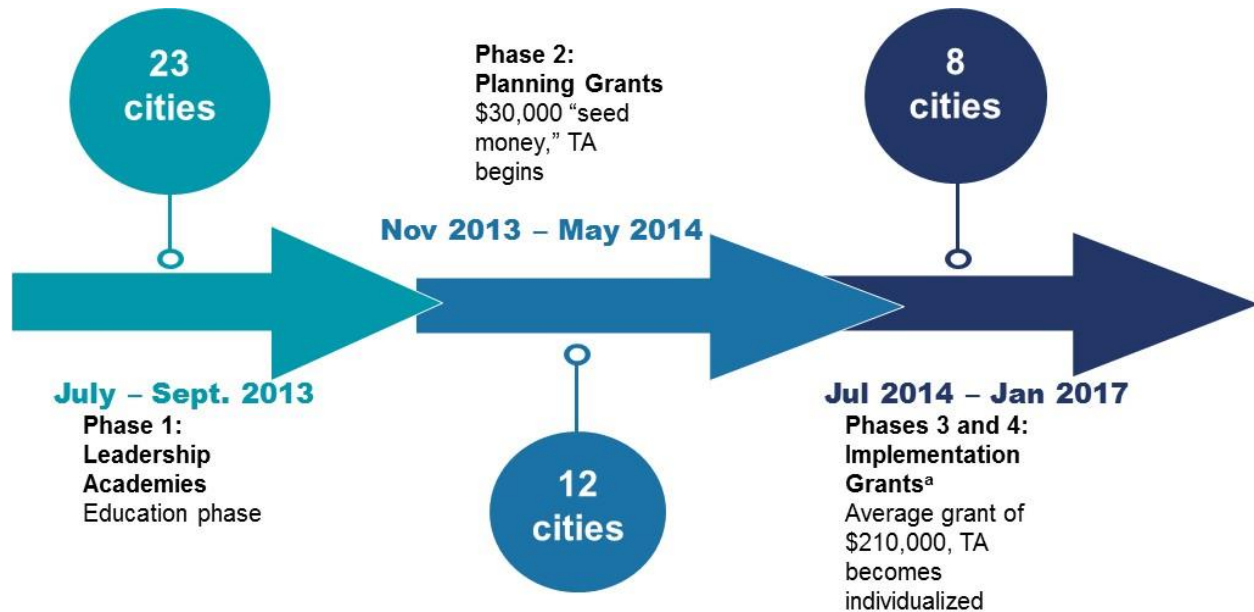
23 cities

July – Sept. 2013

Phase 1: Leadership Academies
Education phase

Phase 2: Planning Grants
$30,000 “seed money,” TA begins

Nov 2013 – May 2014

12 cities

8 cities

Jul 2014 – Jan 2017

Phases 3 and 4: Implementation Grants$^{a}$
Average grant of $210,000, TA becomes individualized